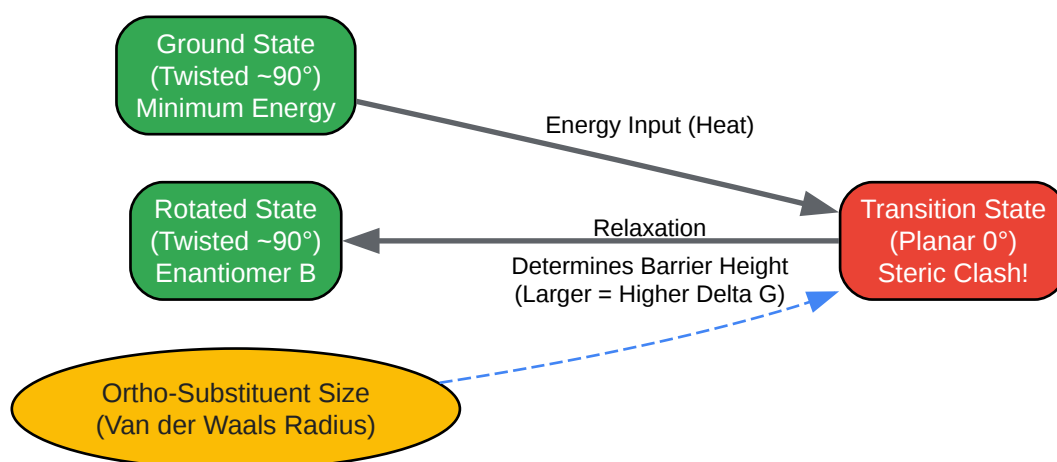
Ground State
(Twisted ~90°)
Minimum Energy

Energy Input (Heat)

Transition State
(Planar 0°)
Steric Clash!

Relaxation

Rotated State
(Twisted ~90°)
Enantiomer B

Determines Barrier Height
(Larger = Higher Delta G)

Ortho-Substituent Size
(Van der Waals Radius)